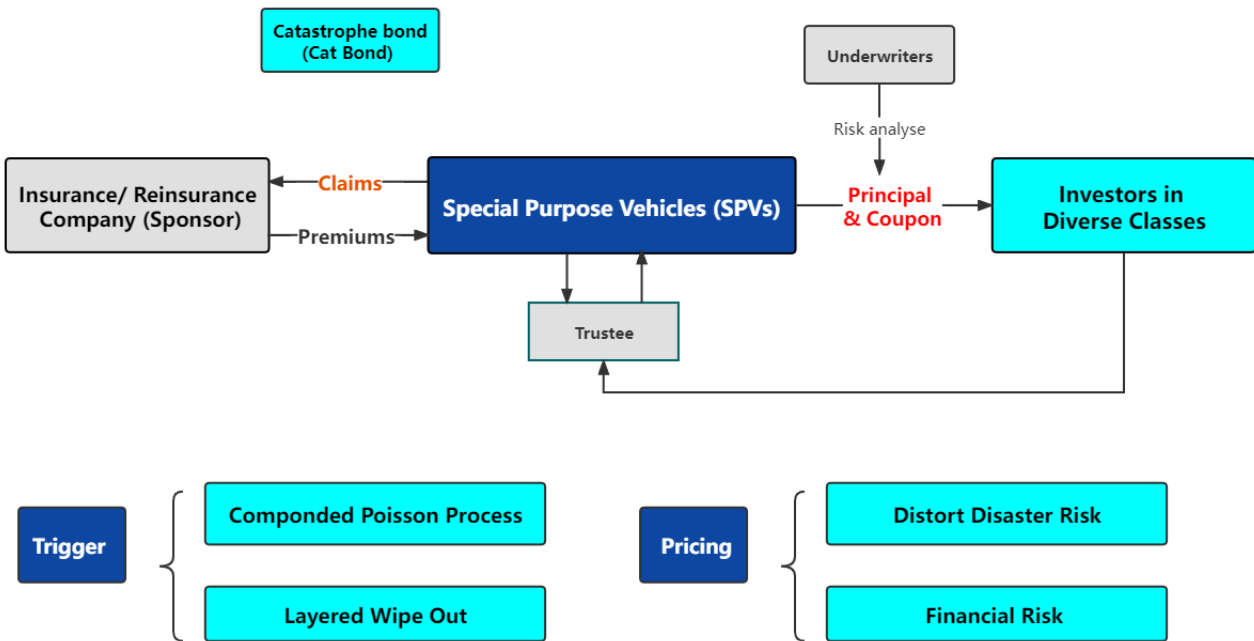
Catastrophe bond
(Cat Bond)

Underwriters

Risk analyse

Insurance/ Reinsurance Company (Sponsor)

Claims

Premiums

Special Purpose Vehicles (SPVs)

Principal & Coupon

Investors in Diverse Classes

Trustee

Trigger

Componded Poisson Process

Layered Wipe Out

Pricing

Distort Disaster Risk

Financial Risk